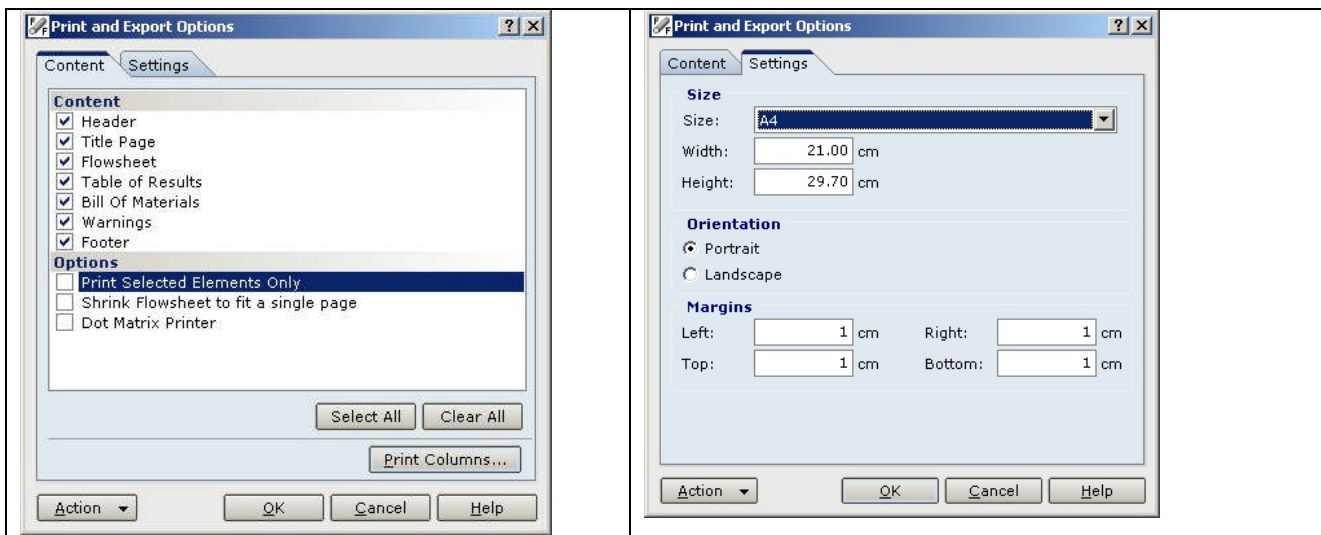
Print and Export Options ? X

Content Settings

Content
Header
Title Page
Flowsheet
Table of Results
Bill Of Materials
Warnings
Footer
Options
Print Selected Elements Only
Shrink Flowsheet to fit a single page
Dot Matrix Printer

Select All Clear All

Print Columns...

Action OK Cancel Help

Print and Export Options ? X

Content Settings

Size
Size: A4
Width: 21.00 cm
Height: 29.70 cm

Orientation
Portrait
Landscape

Margins
Left: 1 cm Right: 1 cm
Top: 1 cm Bottom: 1 cm

Action OK Cancel Help